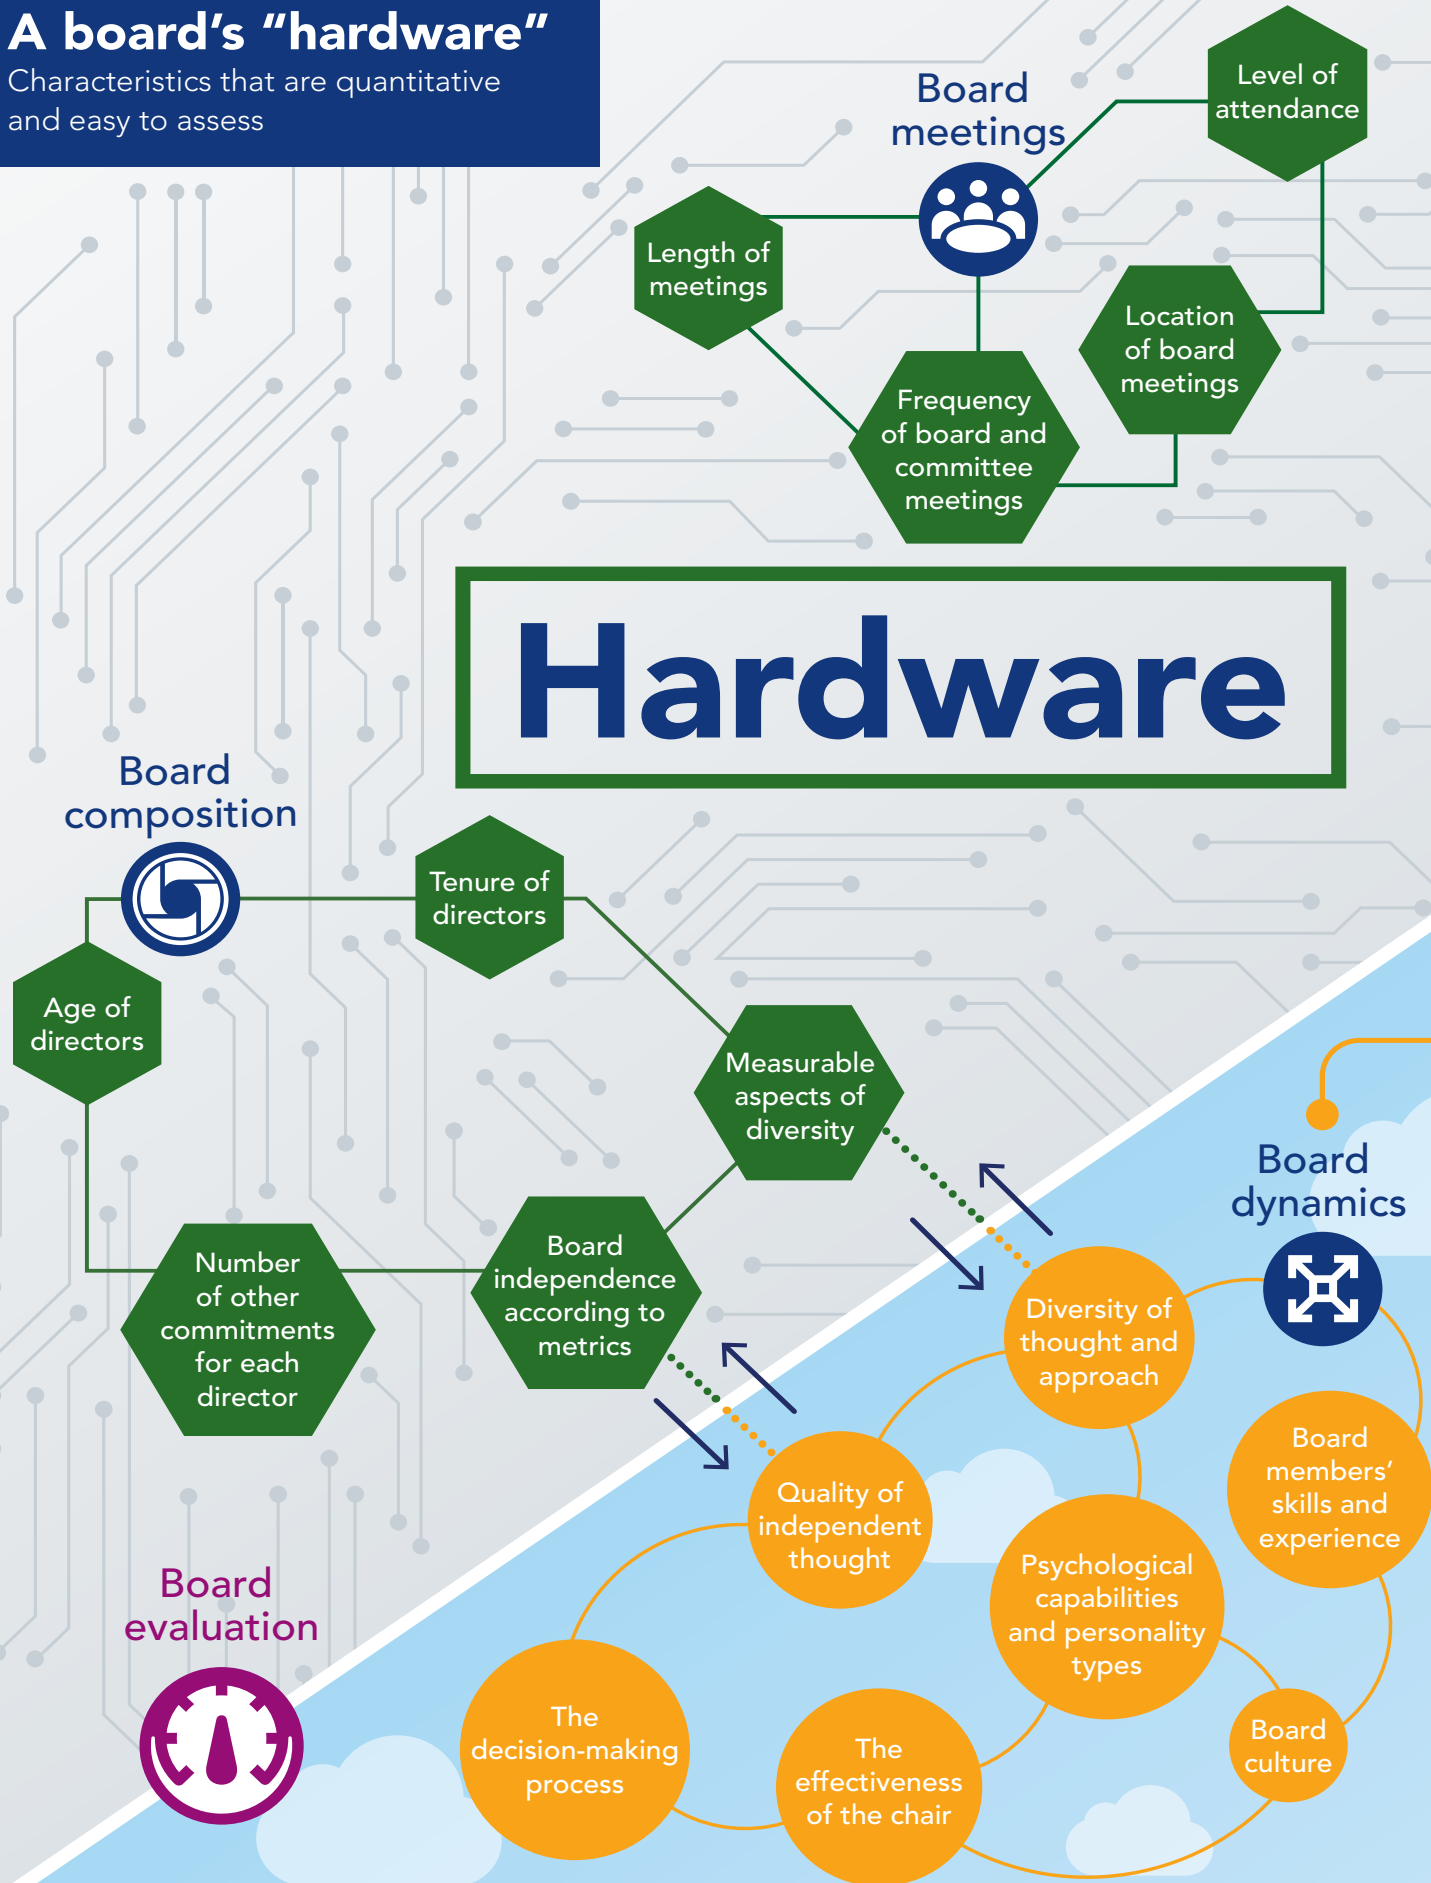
A board's "hardware"
Characteristics that are quantitative and easy to assess

Board meetings

Level of attendance

Length of meetings

Location of board meetings

Frequency of board and committee meetings

Hardware

Board composition

Tenure of directors

Age of directors

Measurable aspects of diversity

Number of other commitments for each director

Board independence according to metrics

Board dynamics

Diversity of thought and approach

Board members' skills and experience

Quality of independent thought

Psychological capabilities and personality types

Board evaluation

Board culture

The decision-making process

The effectiveness of the chair